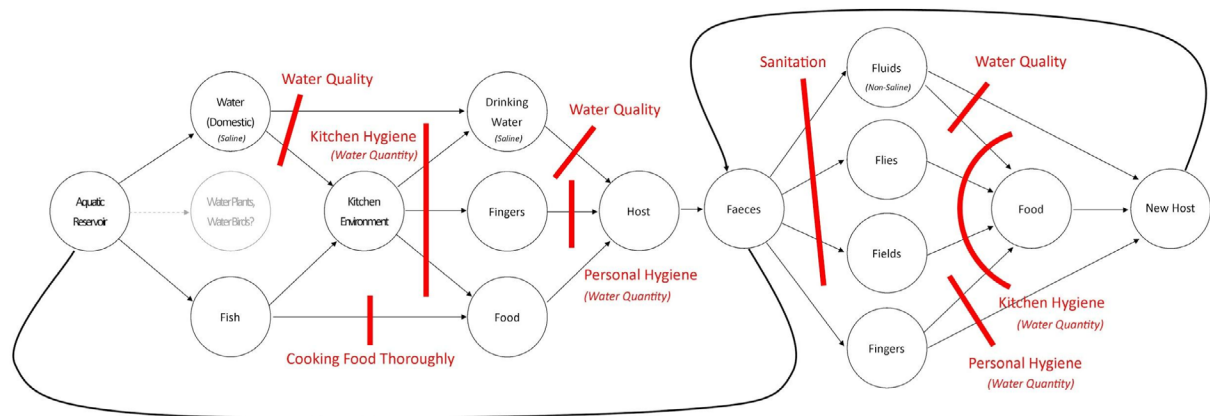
Aquatic Reservoir

Water (Domestic) (Saline)

Water Plants, Water Birds?

Fish

Water Quality

Kitchen Hygiene (Water Quantity)

Kitchen Environment

Drinking Water (Saline)

Water Quality

Fingers

Food

Host

Personal Hygiene (Water Quantity)

Cooking Food Thoroughly

Faeces

Sanitation

Fluids (Non-Saline)

Flies

Fields

Fingers

Water Quality

Food

New Host

Kitchen Hygiene (Water Quantity)

Personal Hygiene (Water Quantity)